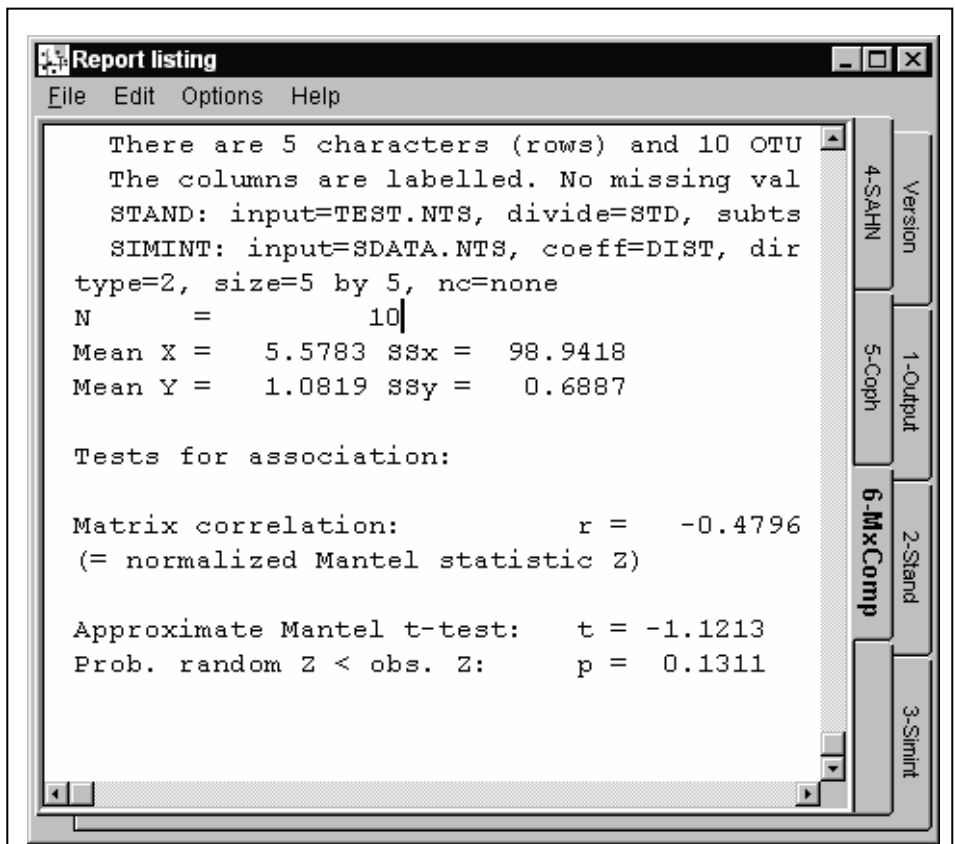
Report listing

File Edit Options Help

There are 5 characters (rows) and 10 OTU
The columns are labelled. No missing val
STAND: input=TEST.NTS, divide=STD, subts
SIMINT: input=SDATA.NTS, coeff=DIST, dir
type=2, size=5 by 5, nc=none
N = 10
Mean X = 5.5783 SSx = 98.9418
Mean Y = 1.0819 SSy = 0.6887

Tests for association:

Matrix correlation: r = -0.4796
(= normalized Mantel statistic Z)

Approximate Mantel t-test: t = -1.1213
Prob. random Z < obs. Z: p = 0.1311

4-SAHN
5-Coph
6-MxComp
Version
1-Output
2-Stand
3-Simint